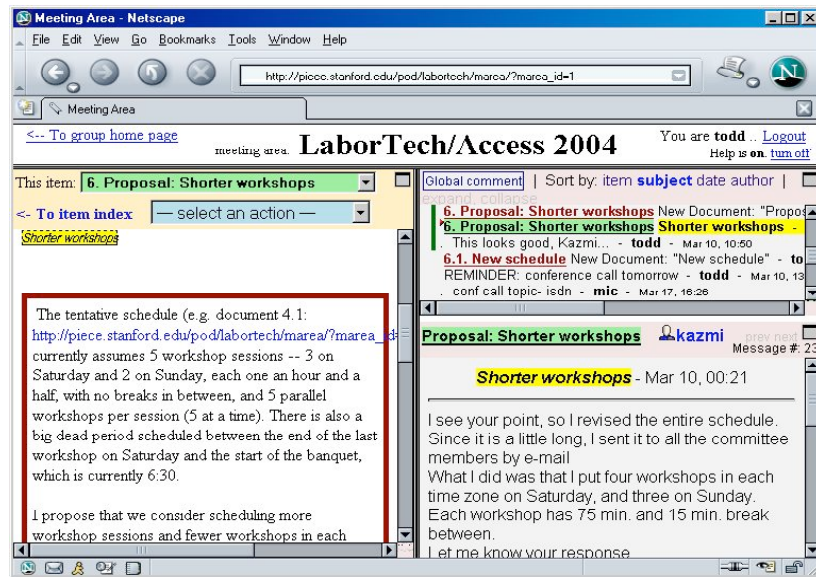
Meeting Area - Netscape

File Edit View Go Bookmarks Tools Window Help

http://piece.stanford.edu/pod/labortech/marea/?marea_id=1

Meeting Area

<-- To group home page

meeting area. LaborTech/Access 2004

You are todd .. Logout
Help is on. turn off

This item: 6. Proposal: Shorter workshops

<- To item index — select an action —

Shorter workshops

The tentative schedule (e.g. document 4.1: http://piece.stanford.edu/pod/labortech/marea/?marea_id= currently assumes 5 workshop sessions -- 3 on Saturday and 2 on Sunday, each one an hour and a half, with no breaks in between, and 5 parallel workshops per session (5 at a time). There is also a big dead period scheduled between the end of the last workshop on Saturday and the start of the banquet, which is currently 6:30.

I propose that we consider scheduling more workshop sessions and fewer workshops in each

Global comment | Sort by: item subject date author |
expand, collapse

6. Proposal: Shorter workshops New Document: "Propos
6. Proposal: Shorter workshops Shorter workshops -
. This looks good, Kazmi... - todd - Mar 10, 10:50
6.1. New schedule New Document: "New schedule" - to
REMINDER: conference call tomorrow - todd - Mar 10, 13
. conf call topic- isdn - mic - Mar 17, 16:26

Proposal: Shorter workshops kazmi prev next
Message #: 23

Shorter workshops - Mar 10, 00:21

I see your point, so I revised the entire schedule. Since it is a little long, I sent it to all the committee members by e-mail
What I did was that I put four workshops in each time zone on Saturday, and three on Sunday. Each workshop has 75 min. and 15 min. break between.
Let me know your response